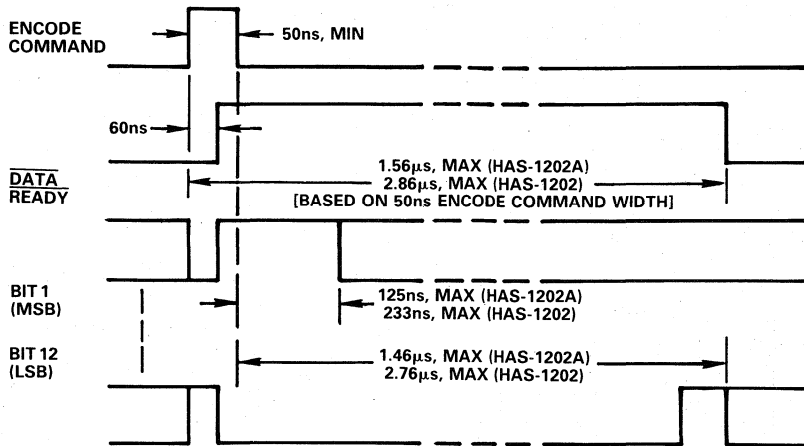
ENCODE COMMAND

50ns, MIN

60ns

$\overline{\text{DATA}}$
$\overline{\text{READY}}$

1.56μs, MAX (HAS-1202A)
2.86μs, MAX (HAS-1202)
[BASED ON 50ns ENCODE COMMAND WIDTH]

BIT 1
(MSB)

125ns, MAX (HAS-1202A)
233ns, MAX (HAS-1202)

BIT 12
(LSB)

1.46μs, MAX (HAS-1202A)
2.76μs, MAX (HAS-1202)